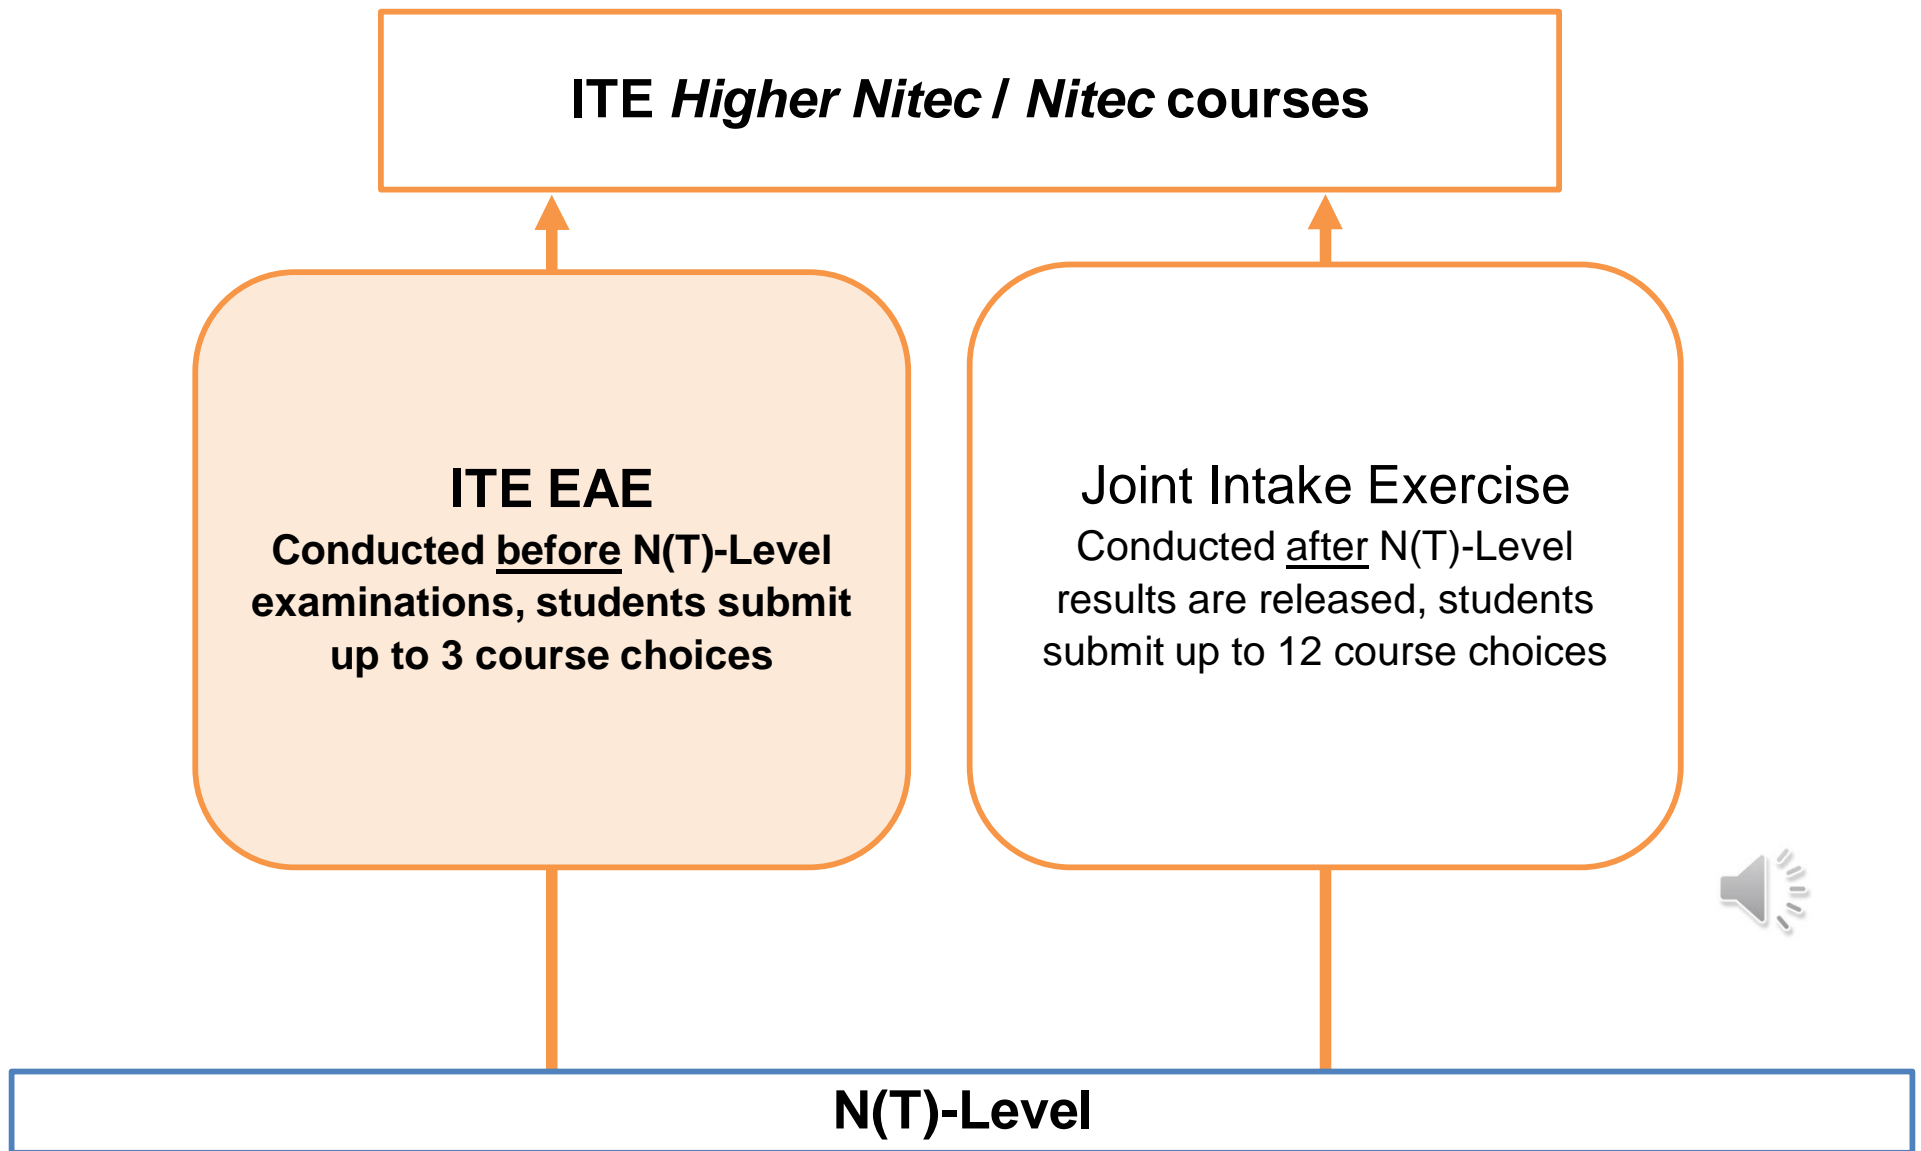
ITE Higher Nitec / Nitec courses

ITE EAE
Conducted before N(T)-Level examinations, students submit up to 3 course choices

Joint Intake Exercise
Conducted after N(T)-Level results are released, students submit up to 12 course choices

N(T)-Level